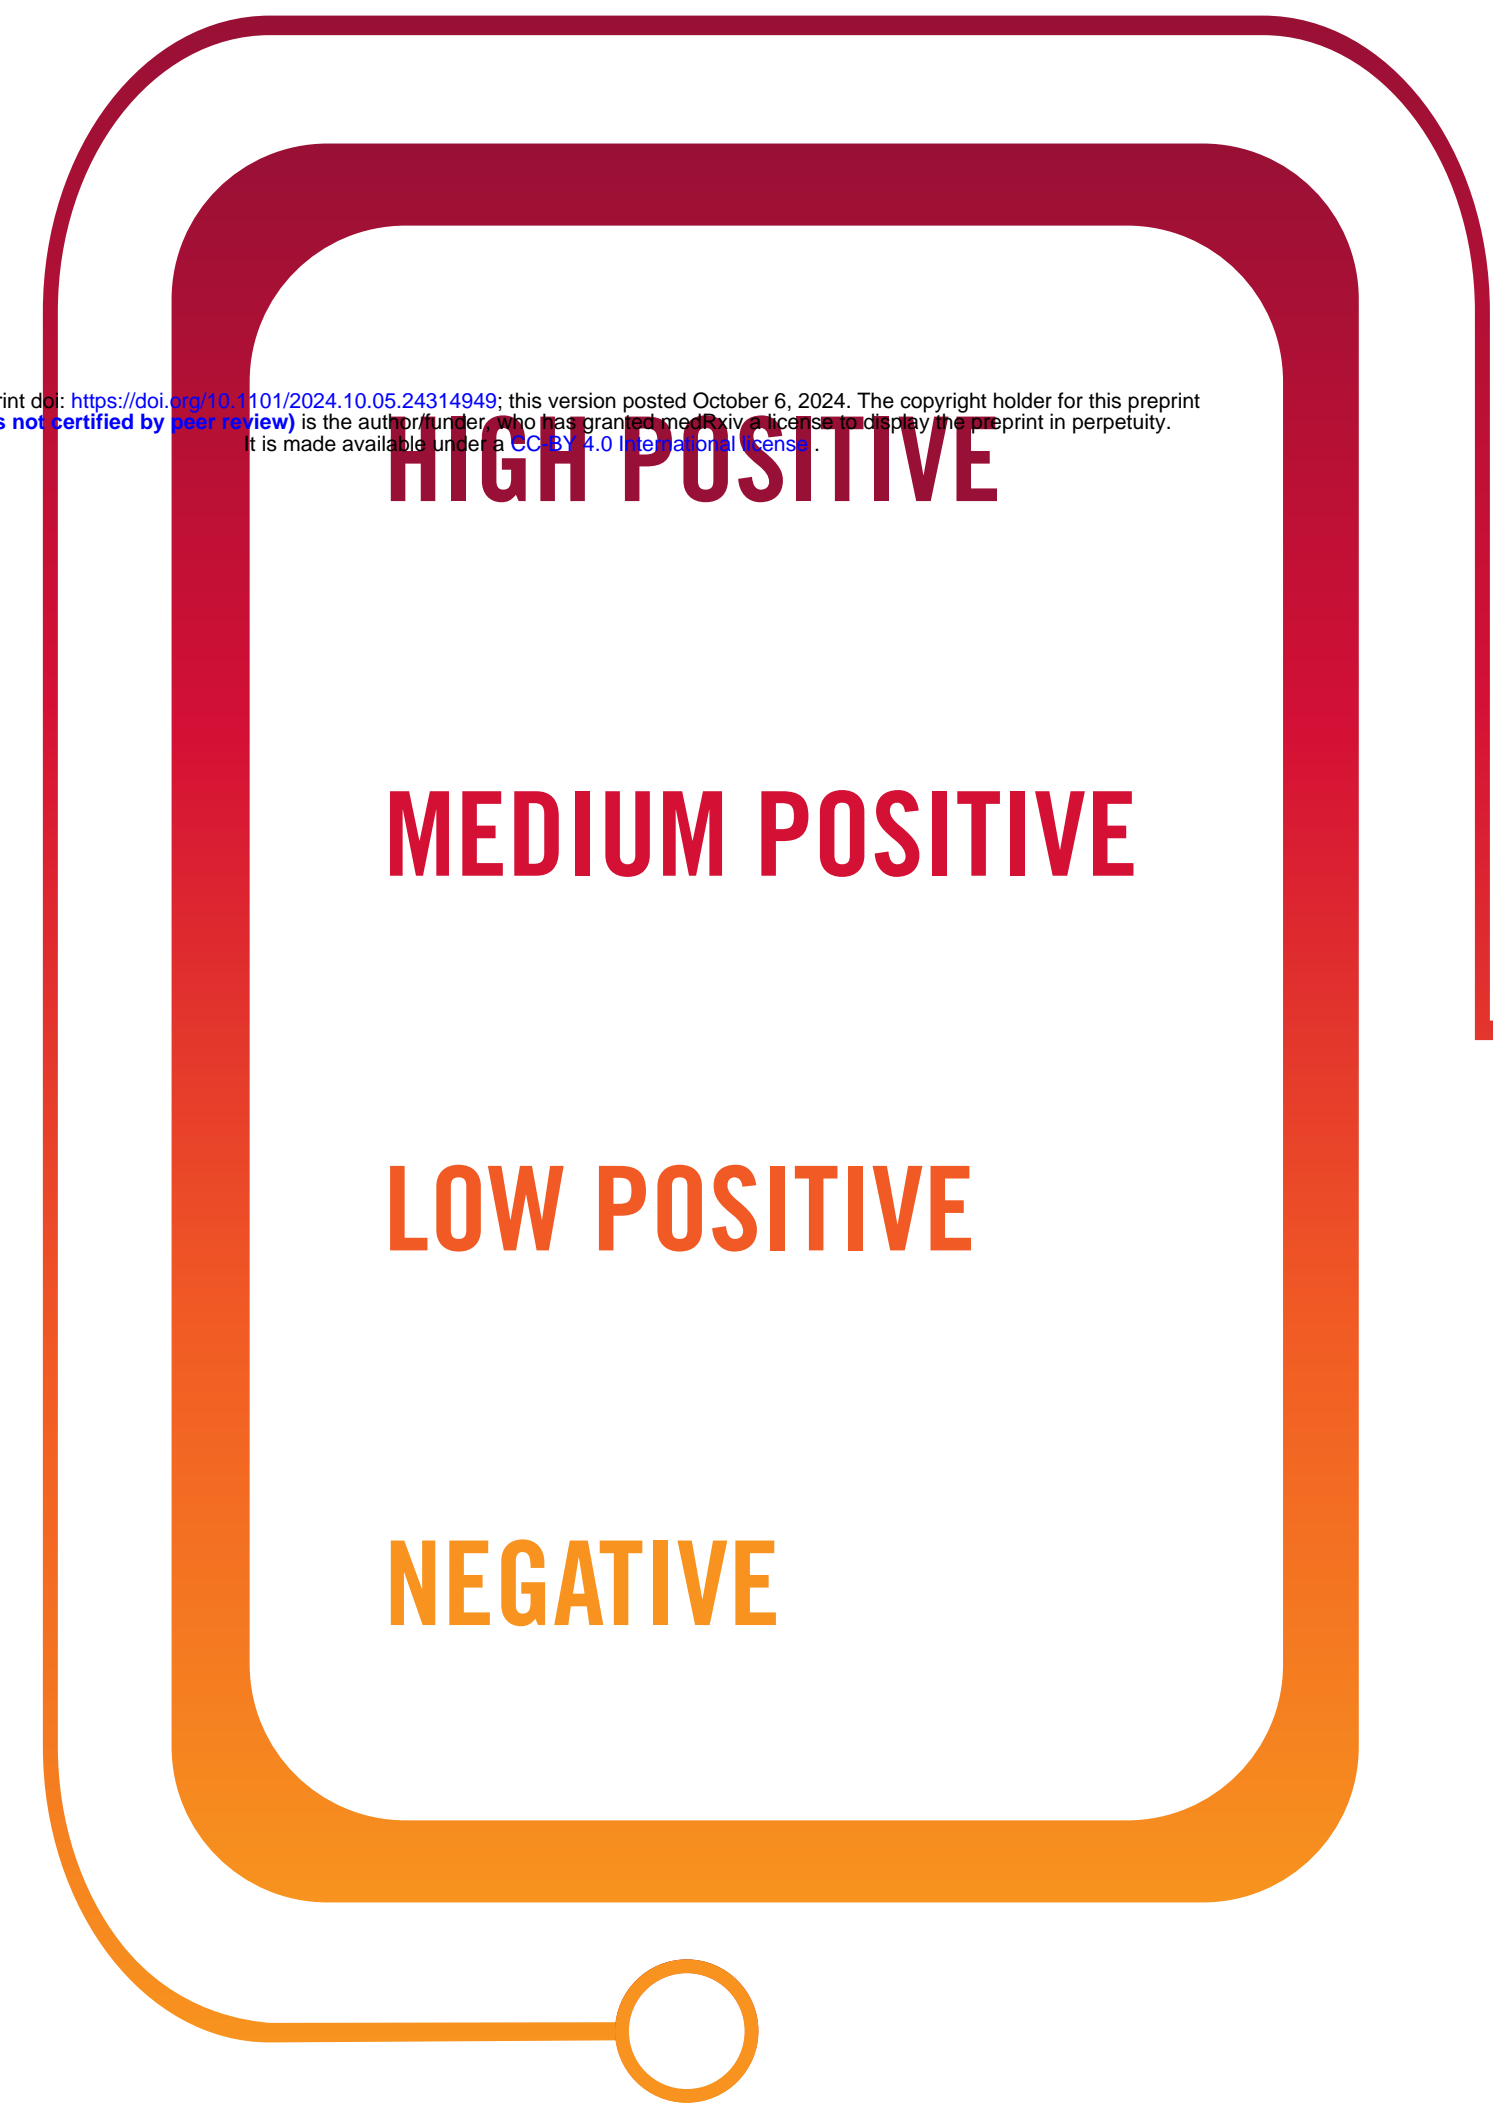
rint doi: https://doi.org/10.1101/2024.10.05.24314949; this version posted October 6, 2024. The copyright holder for this preprint s not certified by peer review) is the author/funder, who has granted medRxiv a license to display the preprint in perpetuity. It is made available under a CC-BY 4.0 International license .

HIGH POSITIVE

MEDIUM POSITIVE

LOW POSITIVE

NEGATIVE